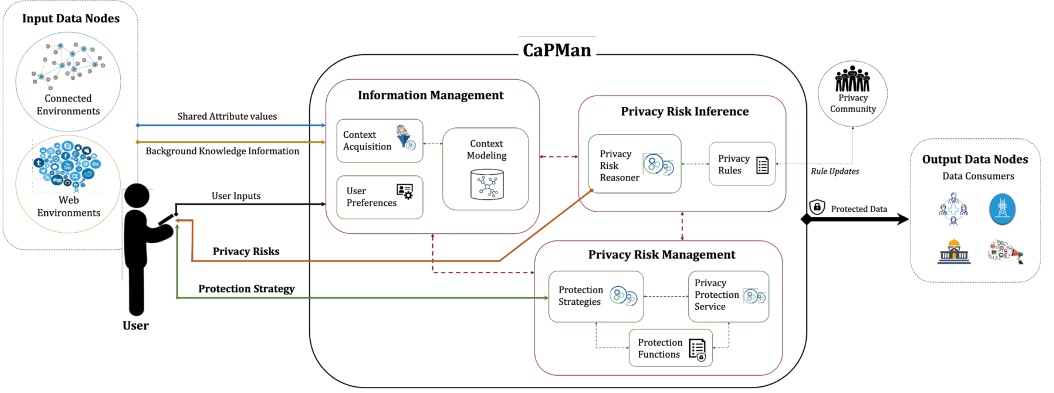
Input Data Nodes

Connected Environments

Web Environments

User

Shared Attribute values

Background Knowledge Information

User Inputs

Privacy Risks

Protection Strategy

CaPMan

Information Management

Context Acquisition

Context Modeling

User Preferences

Privacy Risk Inference

Privacy Risk Reasoner

Privacy Rules

Privacy Risk Management

Protection Strategies

Privacy Protection Service

Protection Functions

Privacy Community

Rule Updates

Protected Data

Output Data Nodes

Data Consumers